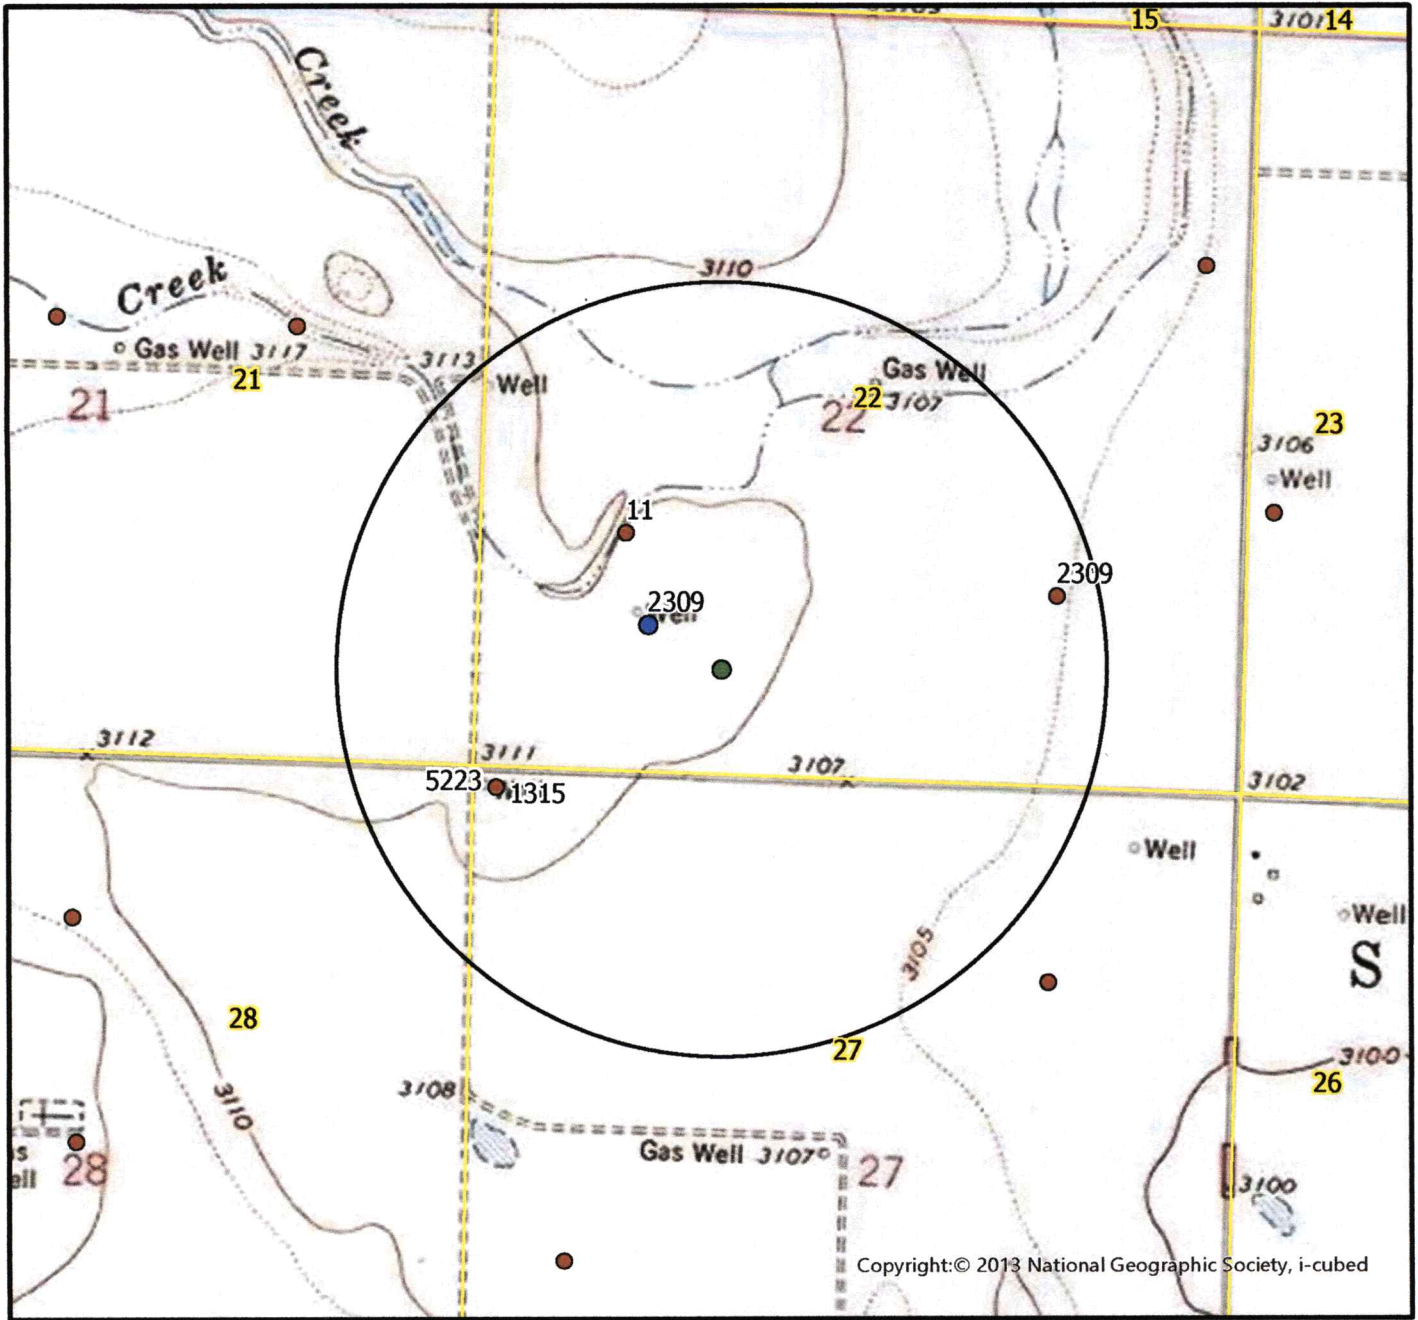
15
3101
14
Creek
3110
Creek
Gas Well 3117
21
21
3113
Well
Gas Well
22
22
3107
23
3106
Well
11
2309
2309
Well
3112
3111
3107
3102
5223
1315
Well
Well
S
3105
28
27
3100
26
3108
3110
s
ell
28
Gas Well 3107
27
3100
Copyright:© 2013 National Geographic Society, i-cubed